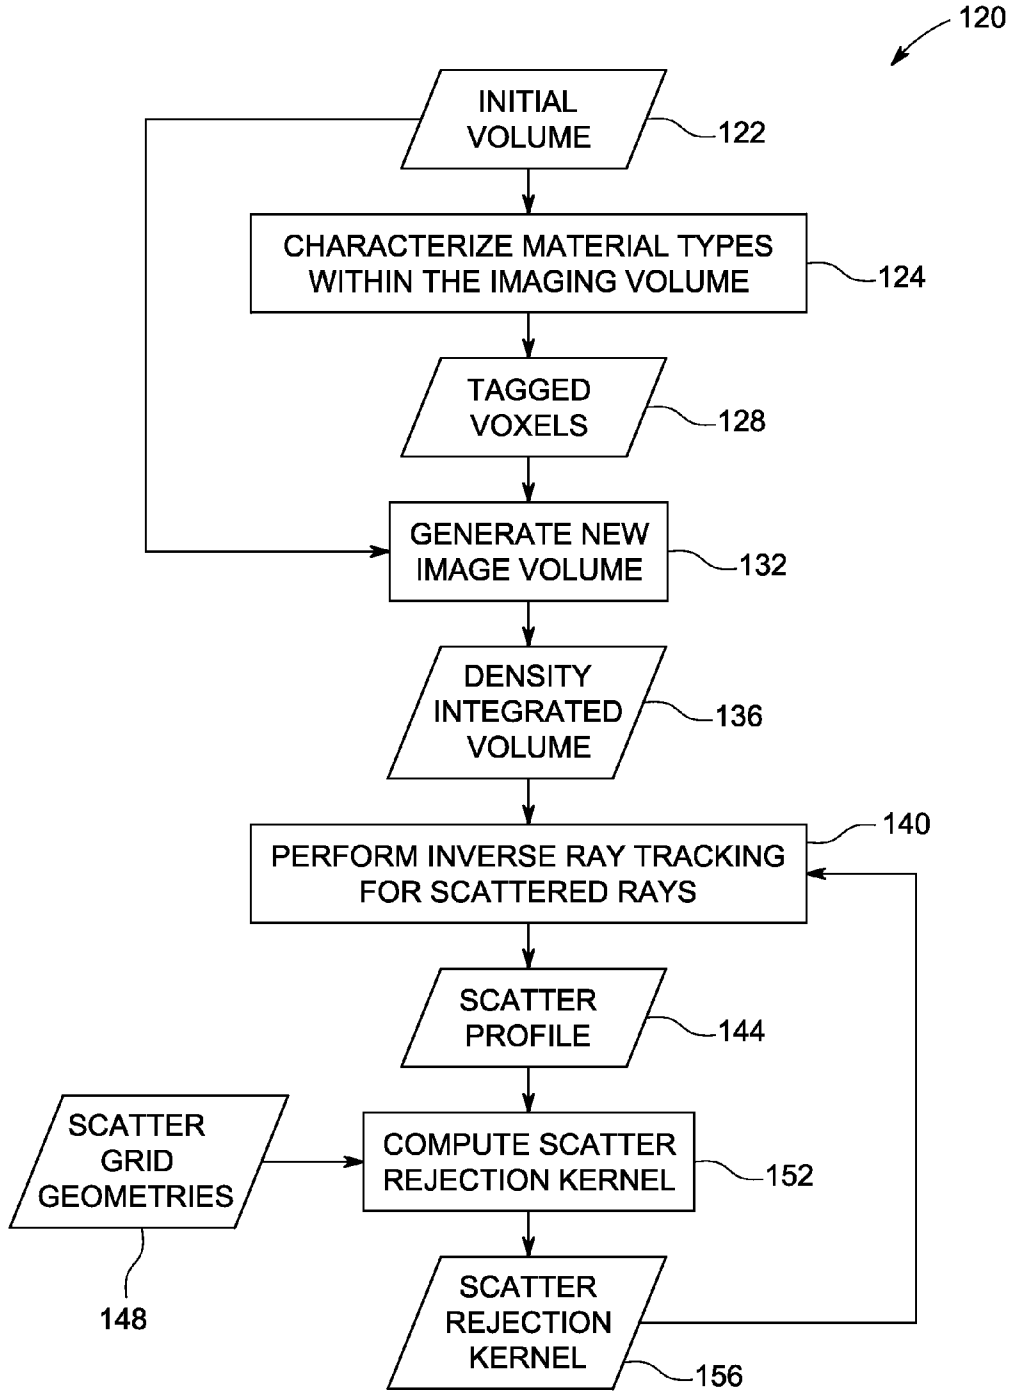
120

INITIAL VOLUME

122

CHARACTERIZE MATERIAL TYPES WITHIN THE IMAGING VOLUME

124

TAGGED VOXELS

128

GENERATE NEW IMAGE VOLUME

132

DENSITY INTEGRATED VOLUME

136

140

PERFORM INVERSE RAY TRACKING FOR SCATTERED RAYS

SCATTER PROFILE

144

SCATTER GRID GEOMETRIES

COMPUTE SCATTER REJECTION KERNEL

152

148

SCATTER REJECTION KERNEL

156